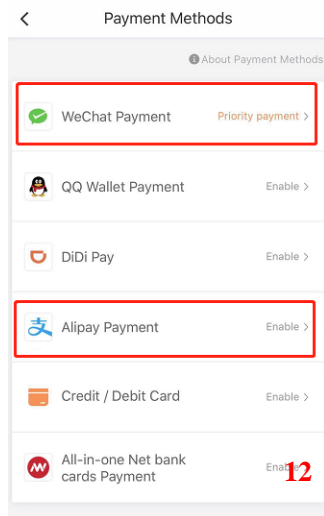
<

Payment Methods

About Payment Methods

WeChat Payment

Priority payment >

QQ Wallet Payment

Enable >

DiDi Pay

Enable >

Alipay Payment

Enable >

Credit / Debit Card

Enable >

All-in-one Net bank cards Payment

Enable

12